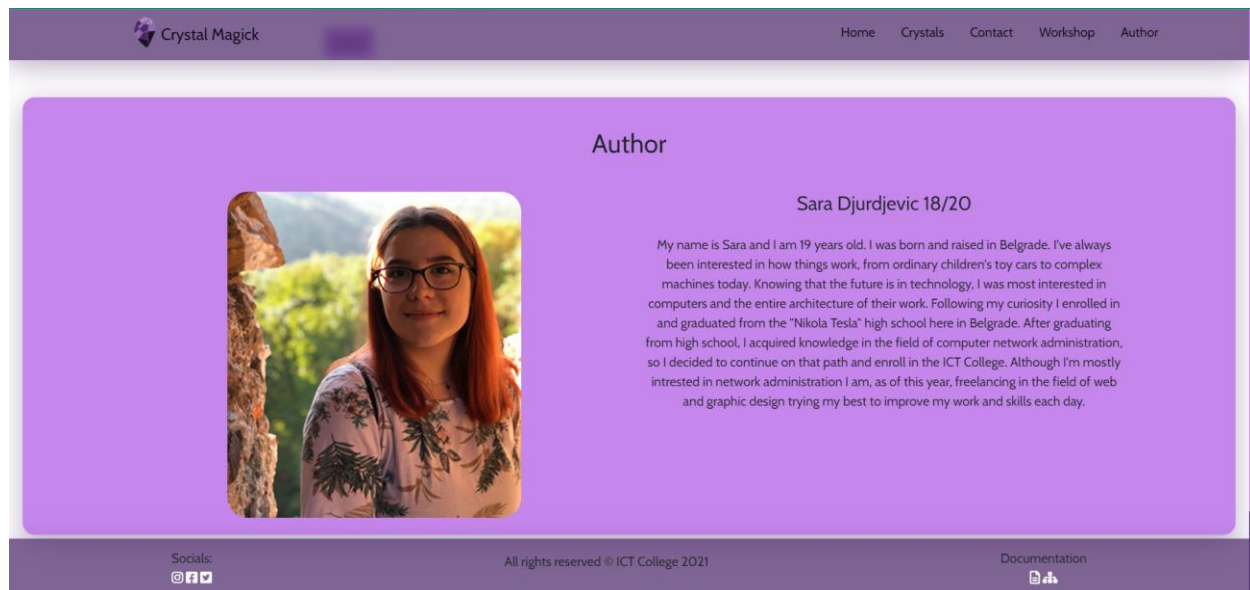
Crystal Magick

Home Crystals Contact Workshop Author

Author

Sara Djurdjevic 18/20

My name is Sara and I am 19 years old. I was born and raised in Belgrade. I've always been interested in how things work, from ordinary children's toy cars to complex machines today. Knowing that the future is in technology, I was most interested in computers and the entire architecture of their work. Following my curiosity I enrolled in and graduated from the "Nikola Tesla" high school here in Belgrade. After graduating from high school, I acquired knowledge in the field of computer network administration, so I decided to continue on that path and enroll in the ICT College. Although I'm mostly interested in network administration I am, as of this year, freelancing in the field of web and graphic design trying my best to improve my work and skills each day.

Socials:

All rights reserved © ICT College 2021

Documentation